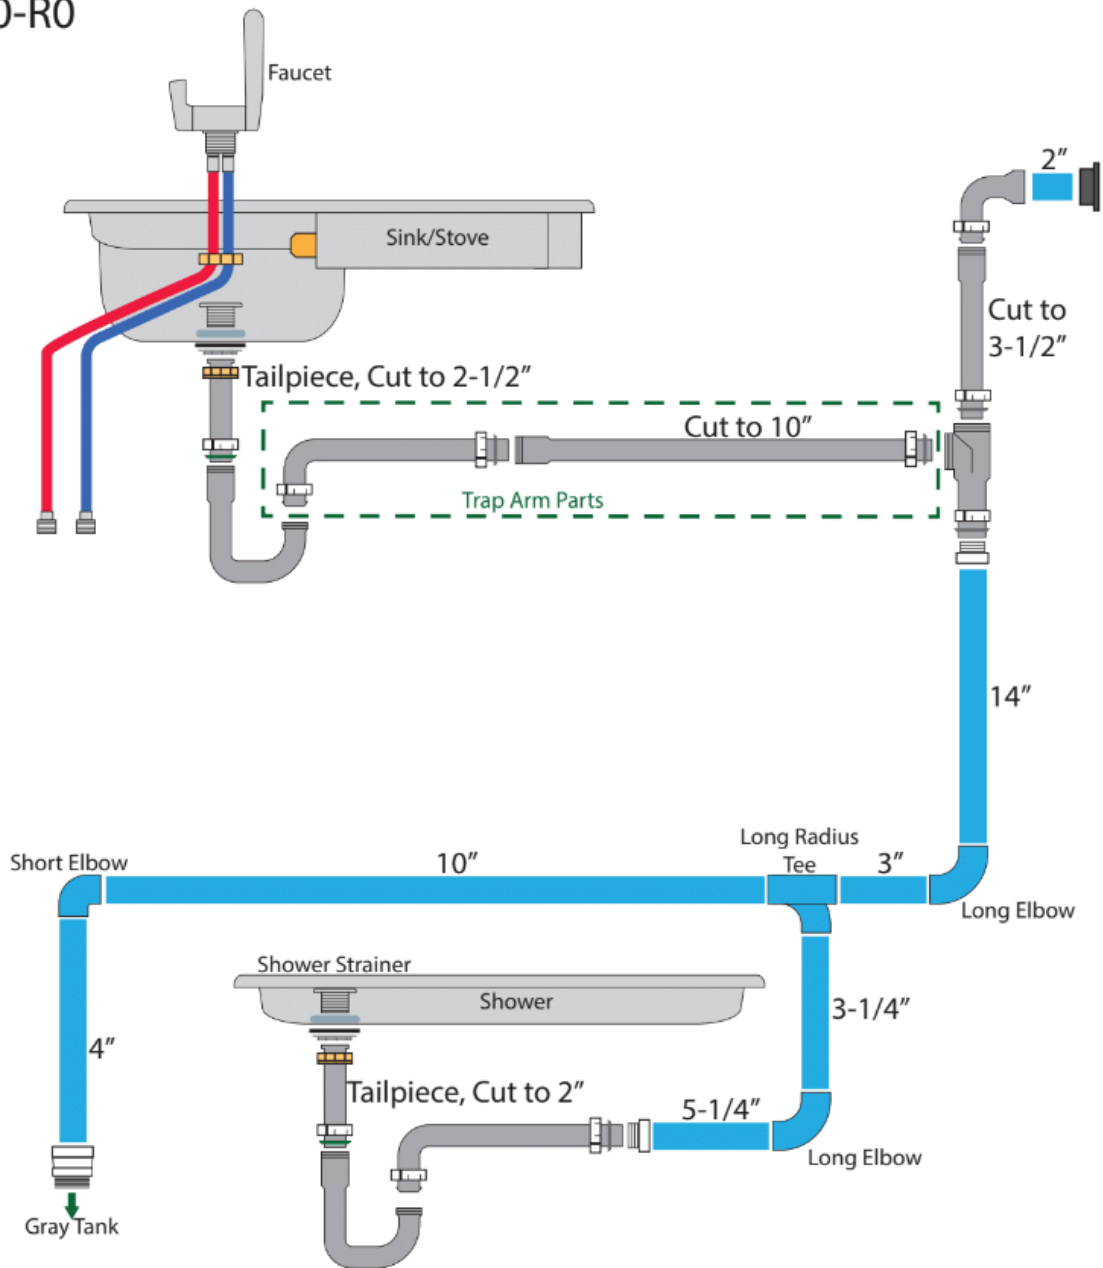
)-R0

Faucet

Sink/Stove

Tailpiece, Cut to 2-1/2″

Cut to 10″

Trap Arm Parts

2″

Cut to 3-1/2″

14″

Long Radius Tee

3″

Long Elbow

Short Elbow

10″

4″

Gray Tank

Shower Strainer

Shower

Tailpiece, Cut to 2″

5-1/4″

3-1/4″

Long Elbow